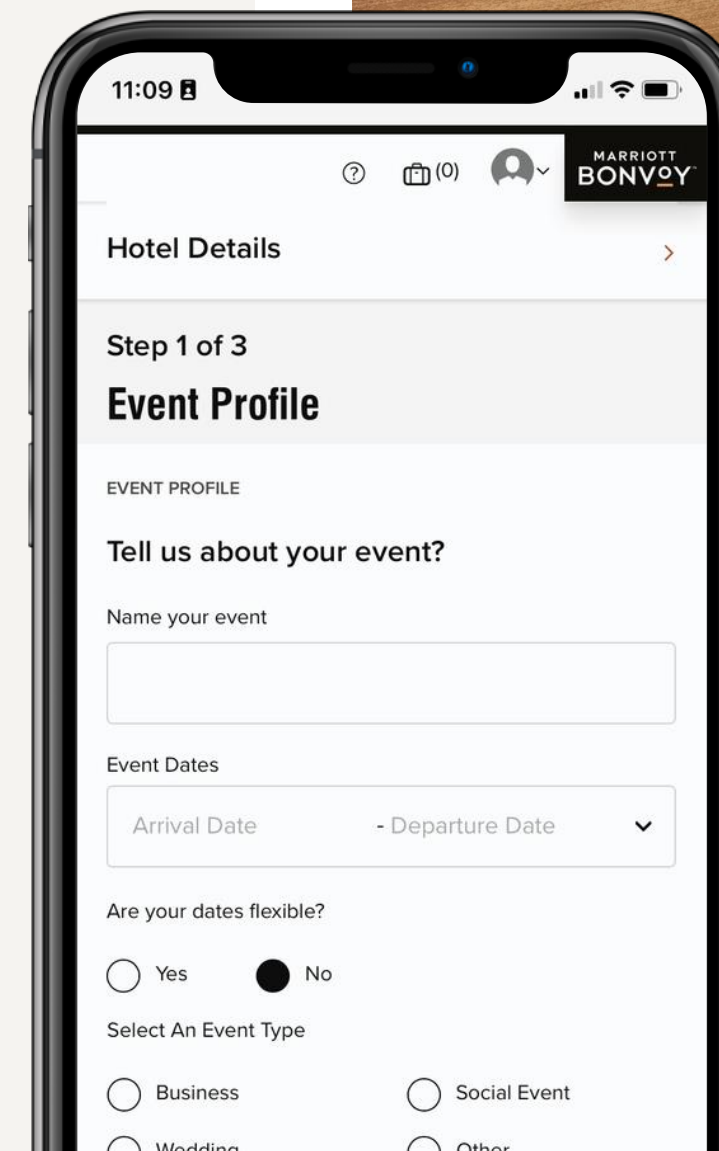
11:09

(0)

MARRIOTT BONVOY

Hotel Details

Step 1 of 3

Event Profile

EVENT PROFILE

Tell us about your event?

Name your event

Event Dates

Arrival Date - Departure Date

Are your dates flexible?

Yes No

Select An Event Type

Business Social Event

Wedding Other